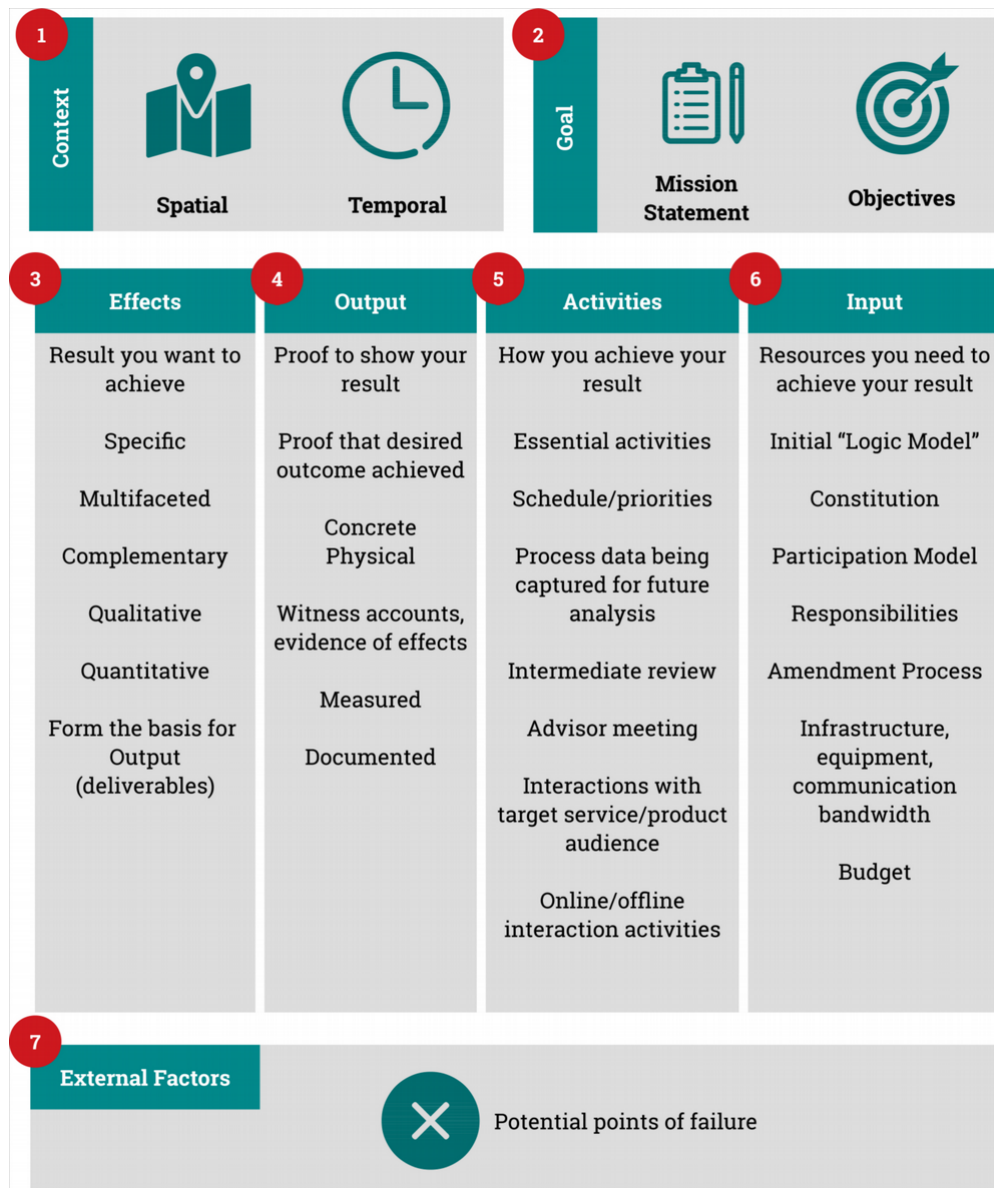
1

Context

Spatial

Temporal

2

Goal

Mission Statement

Objectives

3

Effects

Result you want to achieve

Specific

Multifaceted

Complementary

Qualitative

Quantitative

Form the basis for Output (deliverables)

4

Output

Proof to show your result

Proof that desired outcome achieved

Concrete Physical

Witness accounts, evidence of effects

Measured

Documented

5

Activities

How you achieve your result

Essential activities

Schedule/priorities

Process data being captured for future analysis

Intermediate review

Advisor meeting

Interactions with target service/product audience

Online/offline interaction activities

6

Input

Resources you need to achieve your result

Initial “Logic Model”

Constitution

Participation Model

Responsibilities

Amendment Process

Infrastructure, equipment, communication bandwidth

Budget

7

External Factors

Potential points of failure